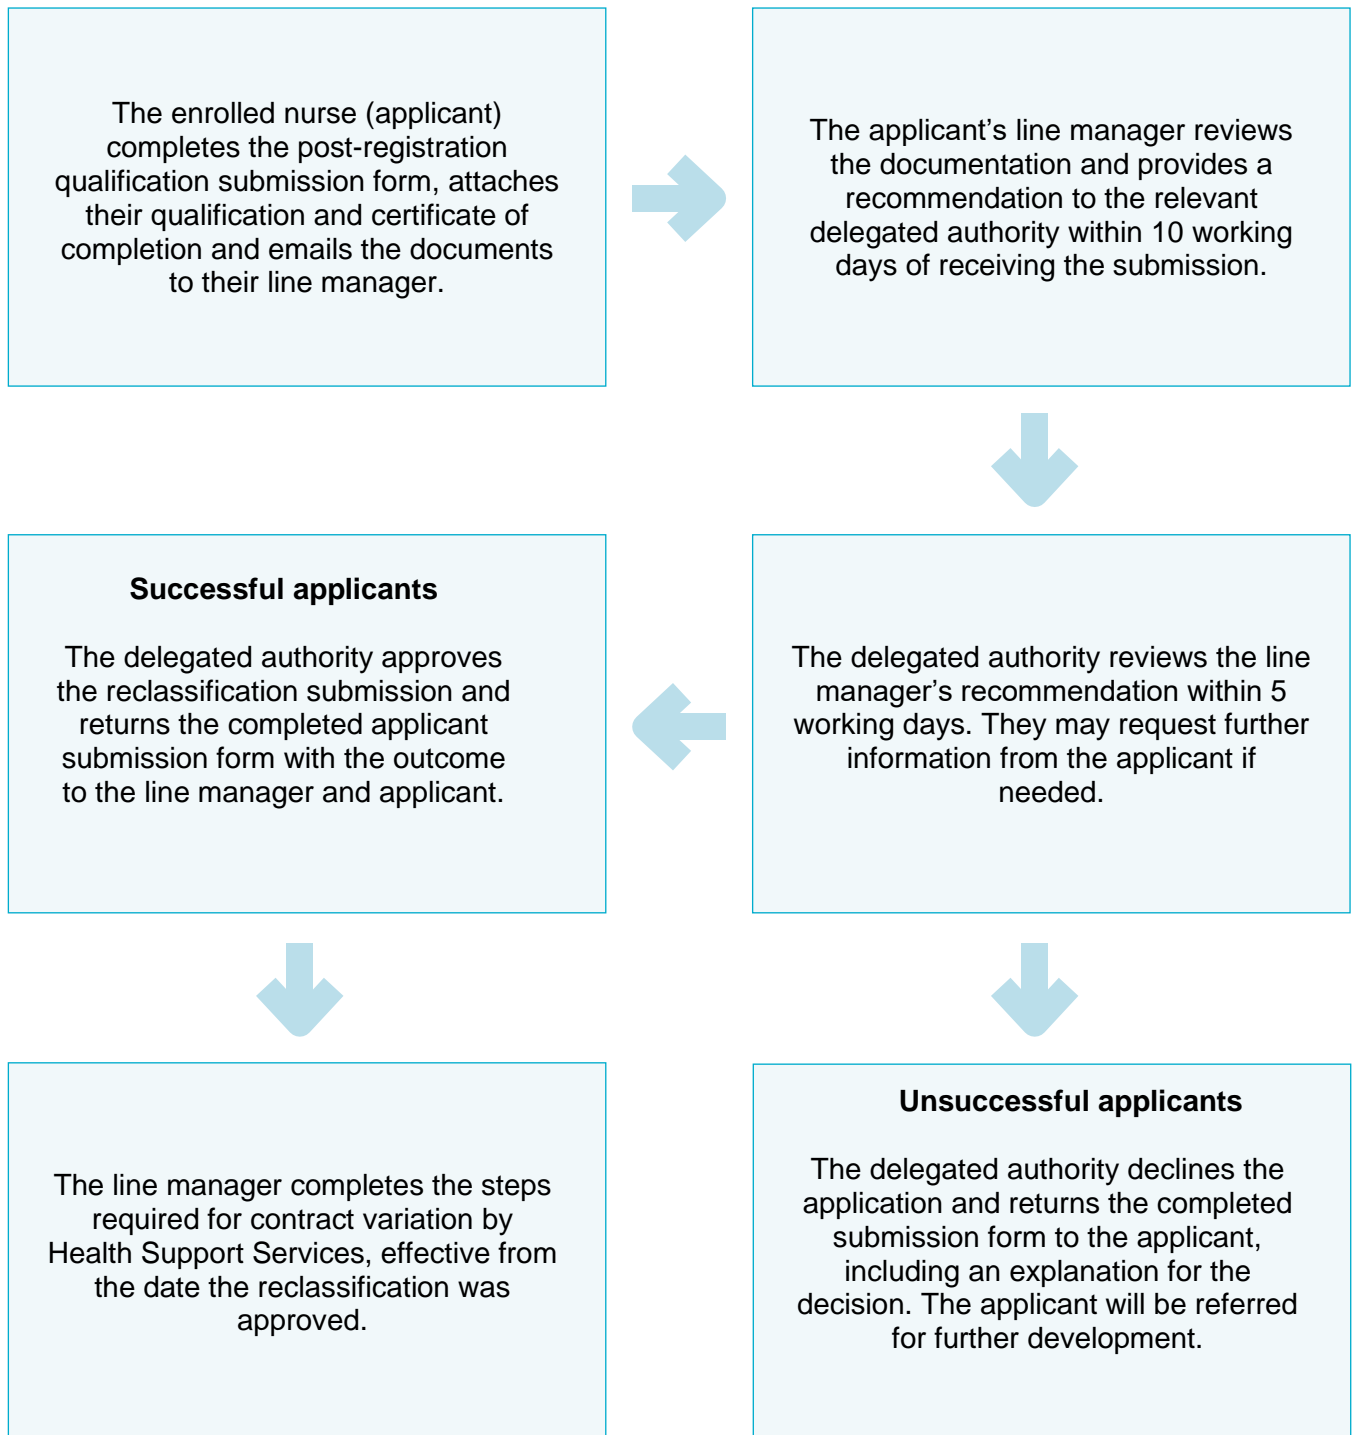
The enrolled nurse (applicant) completes the post-registration qualification submission form, attaches their qualification and certificate of completion and emails the documents to their line manager.

The applicant’s line manager reviews the documentation and provides a recommendation to the relevant delegated authority within 10 working days of receiving the submission.

The delegated authority reviews the line manager’s recommendation within 5 working days. They may request further information from the applicant if needed.

**Successful applicants**

The delegated authority approves the reclassification submission and returns the completed applicant submission form with the outcome to the line manager and applicant.

The line manager completes the steps required for contract variation by Health Support Services, effective from the date the reclassification was approved.

**Unsuccessful applicants**

The delegated authority declines the application and returns the completed submission form to the applicant, including an explanation for the decision. The applicant will be referred for further development.